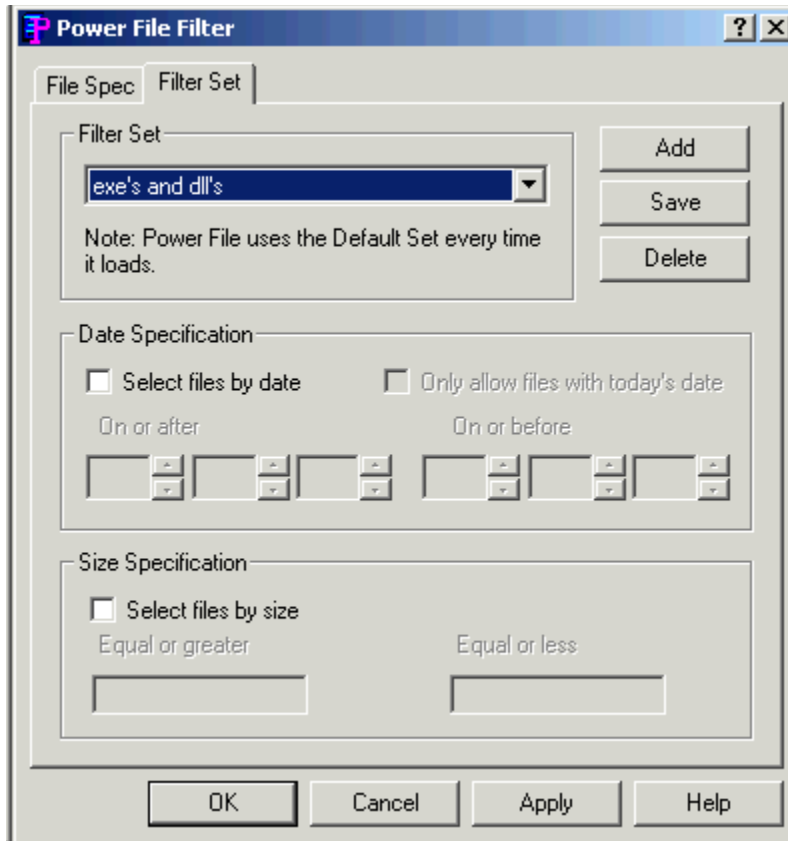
Power File Filter

? X

File Spec

Filter Set

Filter Set

exe's and dll's

Note: Power File uses the Default Set every time it loads.

Add

Save

Delete

Date Specification

Select files by date

Only allow files with today's date

On or after

On or before

Size Specification

Select files by size

Equal or greater

Equal or less

OK

Cancel

Apply

Help